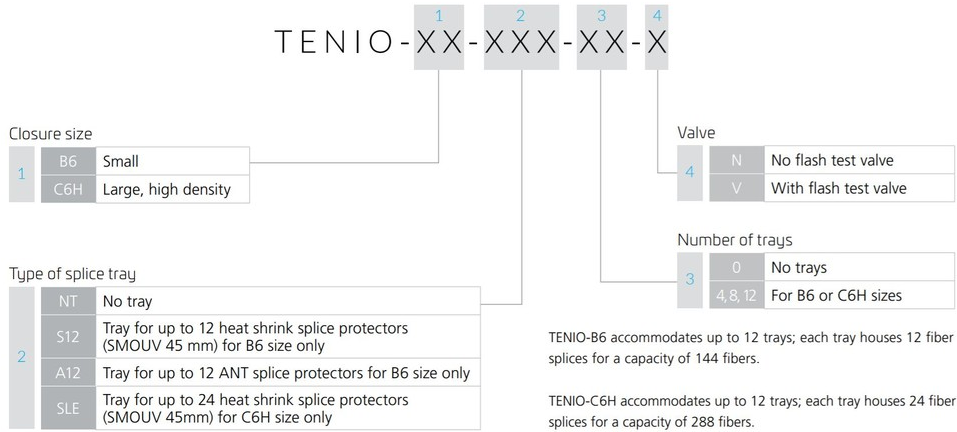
TENIO-XX-XXX-XX-X
1 2 3 4

Closure size

| 1 | B6 | Small |
|---|---|---|
| | C6H | Large, high density |

Type of splice tray

| 2 | NT | No tray |
|---|---|---|
| | S12 | Tray for up to 12 heat shrink splice protectors (SMOUV 45 mm) for B6 size only |
| | A12 | Tray for up to 12 ANT splice protectors for B6 size only |
| | SLE | Tray for up to 24 heat shrink splice protectors (SMOUV 45mm) for C6H size only |

Valve

| 4 | N | No flash test valve |
|---|---|---|
| | V | With flash test valve |

Number of trays

| 3 | 0 | No trays |
|---|---|---|
| | 4, 8, 12 | For B6 or C6H sizes |

TENIO-B6 accommodates up to 12 trays; each tray houses 12 fiber splices for a capacity of 144 fibers.

TENIO-C6H accommodates up to 12 trays; each tray houses 24 fiber splices for a capacity of 288 fibers.